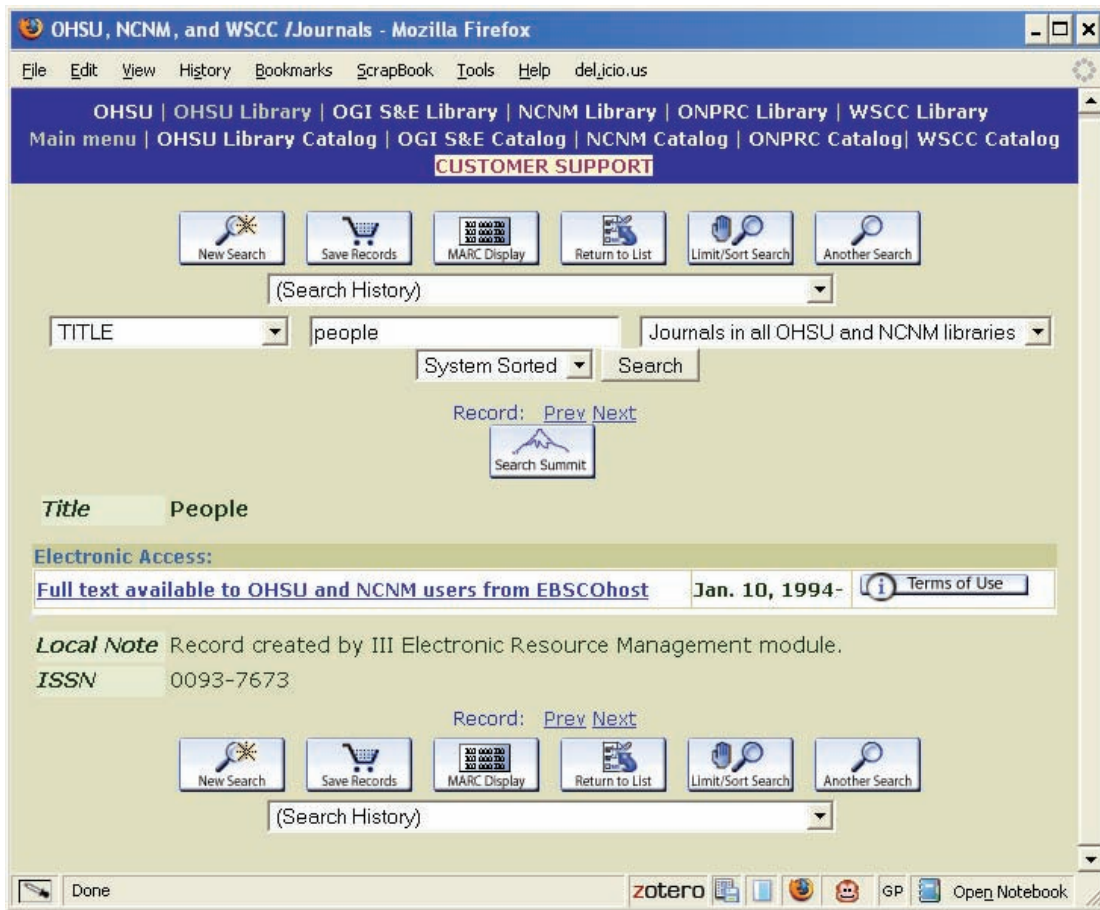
OHSU, NCNM, and WSCC /Journals - Mozilla Firefox

File Edit View History Bookmarks ScrapBook Tools Help del.icio.us

OHSU | OHSU Library | OGI S&E Library | NCNM Library | ONPRC Library | WSCC Library
Main menu | OHSU Library Catalog | OGI S&E Catalog | NCNM Catalog | ONPRC Catalog| WSCC Catalog
CUSTOMER SUPPORT

New Search | Save Records | MARC Display | Return to List | Limit/Sort Search | Another Search

(Search History)

TITLE | people | Journals in all OHSU and NCNM libraries

System Sorted | Search

Record: Prev Next

Search Summit

Title People

Electronic Access:

| Full text available to OHSU and NCNM users from EBSCOhost | Jan. 10, 1994- | Terms of Use |
|---|---|---|

Local Note Record created by III Electronic Resource Management module.

ISSN 0093-7673

Record: Prev Next

New Search | Save Records | MARC Display | Return to List | Limit/Sort Search | Another Search

(Search History)

Done

zotero GP Open Notebook